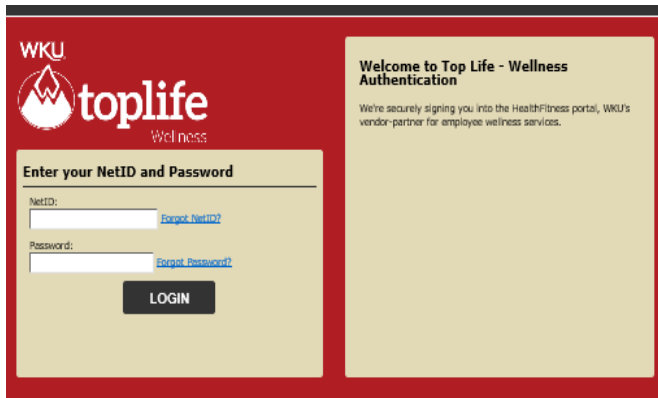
WKU
toplife
Wellness

Enter your NetID and Password

NetID:
Forgot NetID?

Password:
Forgot Password?

LOGIN

Welcome to Top Life - Wellness Authentication

We're securely signing you into the HealthFitness portal, WKU's vendor-partner for employee wellness services.